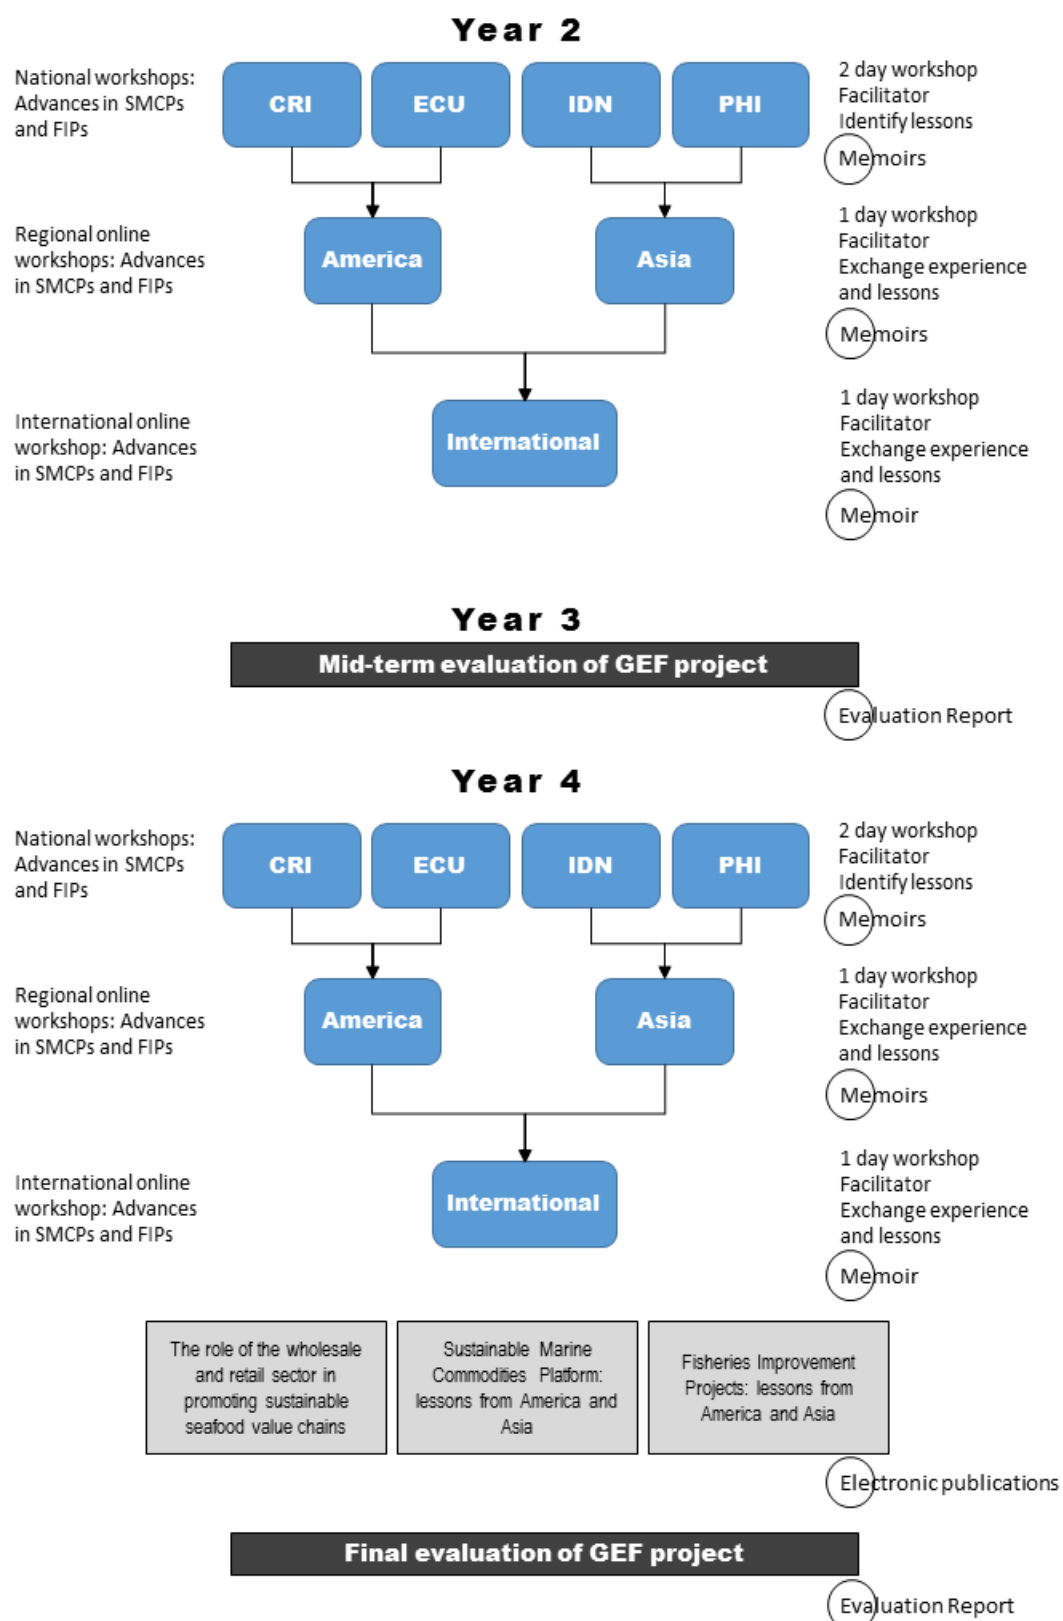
Year 2

National workshops: Advances in SMCPs and FIPs

CRI ECU IDN PHI

2 day workshop
Facilitator
Identify lessons
Memoirs

Regional online workshops: Advances in SMCPs and FIPs

America Asia

1 day workshop
Facilitator
Exchange experience and lessons
Memoirs

International online workshop: Advances in SMCPs and FIPs

International

1 day workshop
Facilitator
Exchange experience and lessons
Memoir

Year 3

Mid-term evaluation of GEF project

Evaluation Report

Year 4

National workshops: Advances in SMCPs and FIPs

CRI ECU IDN PHI

2 day workshop
Facilitator
Identify lessons
Memoirs

Regional online workshops: Advances in SMCPs and FIPs

America Asia

1 day workshop
Facilitator
Exchange experience and lessons
Memoirs

International online workshop: Advances in SMCPs and FIPs

International

1 day workshop
Facilitator
Exchange experience and lessons
Memoir

The role of the wholesale and retail sector in promoting sustainable seafood value chains

Sustainable Marine Commodities Platform: lessons from America and Asia

Fisheries Improvement Projects: lessons from America and Asia

Electronic publications

Final evaluation of GEF project

Evaluation Report